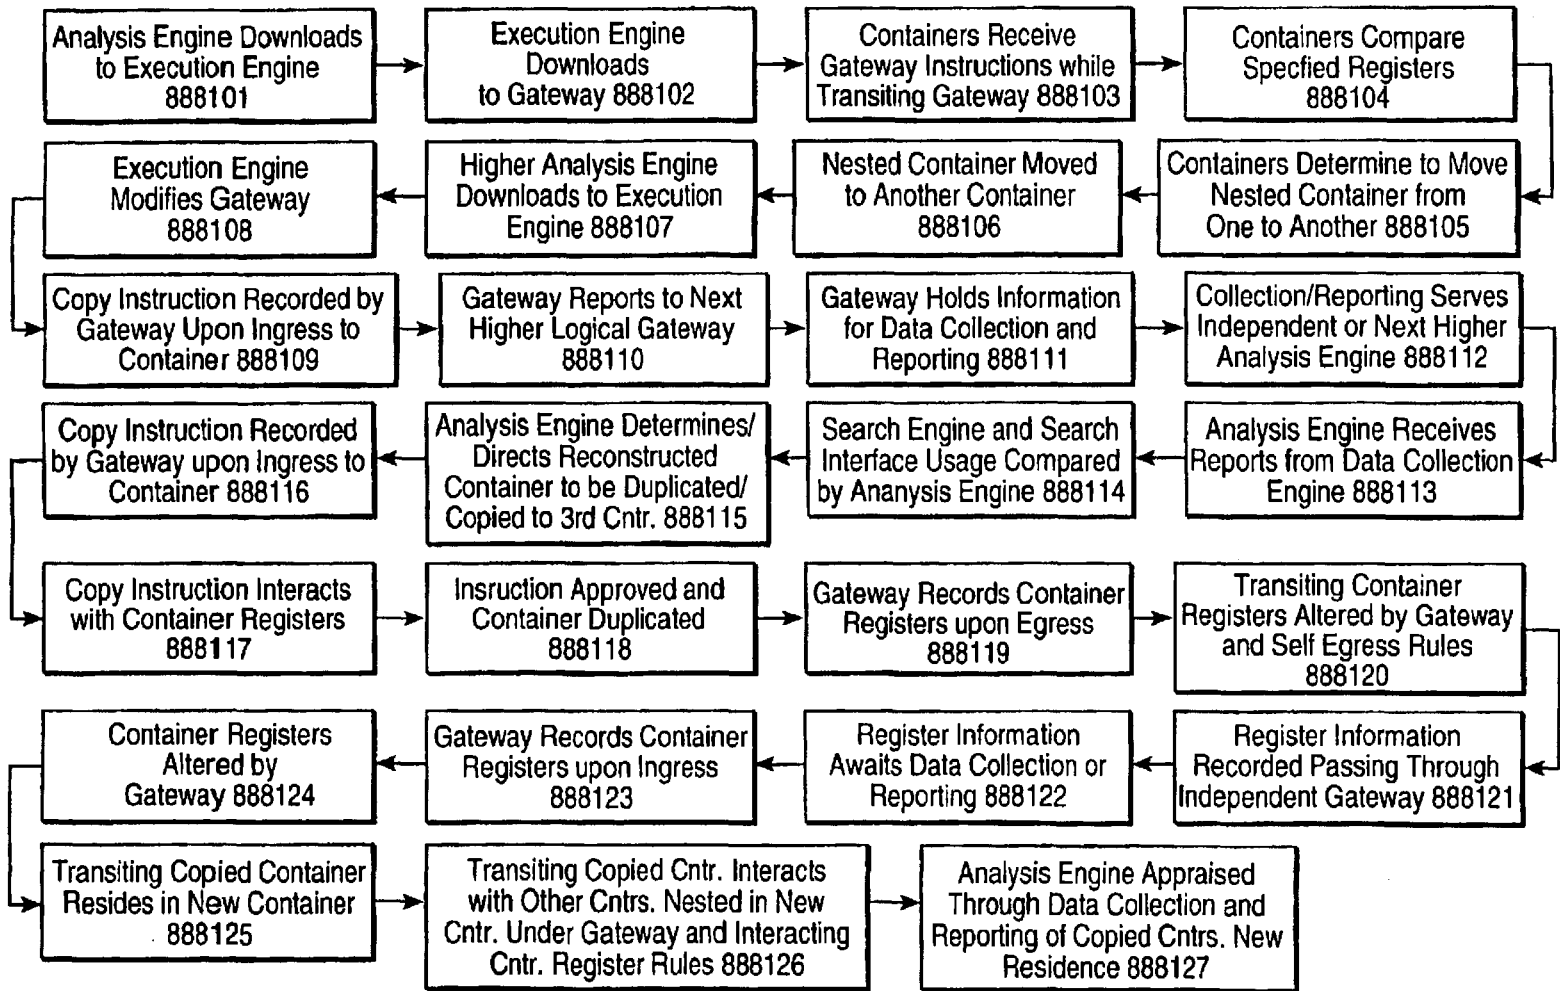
Analysis Engine Downloads to Execution Engine 888101

Execution Engine Downloads to Gateway 888102

Containers Receive Gateway Instructions while Transiting Gateway 888103

Containers Compare Specfied Registers 888104

Containers Determine to Move Nested Container from One to Another 888105

Nested Container Moved to Another Container 888106

Higher Analysis Engine Downloads to Execution Engine 888107

Execution Engine Modifies Gateway 888108

Copy Instruction Recorded by Gateway Upon Ingress to Container 888109

Gateway Reports to Next Higher Logical Gateway 888110

Gateway Holds Information for Data Collection and Reporting 888111

Collection/Reporting Serves Independent or Next Higher Analysis Engine 888112

Analysis Engine Receives Reports from Data Collection Engine 888113

Search Engine and Search Interface Usage Compared by Ananysis Engine 888114

Analysis Engine Determines/ Directs Reconstructed Container to be Duplicated/ Copied to 3rd Cntr. 888115

Copy Instruction Recorded by Gateway upon Ingress to Container 888116

Copy Instruction Interacts with Container Registers 888117

Insruction Approved and Container Duplicated 888118

Gateway Records Container Registers upon Egress 888119

Transiting Container Registers Altered by Gateway and Self Egress Rules 888120

Register Information Recorded Passing Through Independent Gateway 888121

Register Information Awaits Data Collection or Reporting 888122

Gateway Records Container Registers upon Ingress 888123

Container Registers Altered by Gateway 888124

Transiting Copied Container Resides in New Container 888125

Transiting Copied Cntr. Interacts with Other Cntrs. Nested in New Cntr. Under Gateway and Interacting Cntr. Register Rules 888126

Analysis Engine Appraised Through Data Collection and Reporting of Copied Cntrs. New Residence 888127